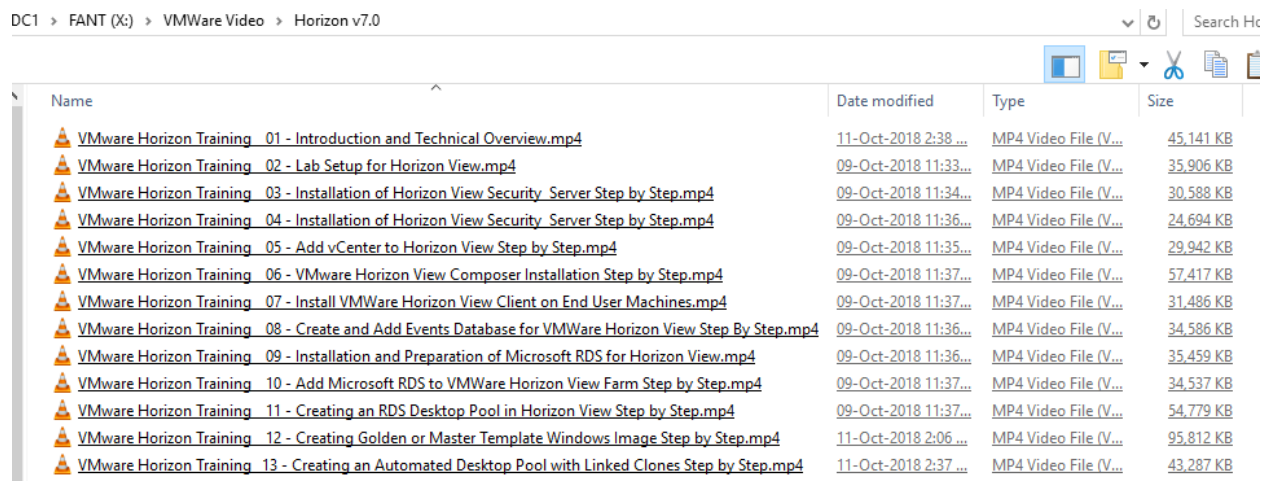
DC1 › FANT (X:) › VMWare Video › Horizon v7.0

Search Ho

| Name | Date modified | Type | Size |
|---|---|---|---|
| VMware Horizon Training _ 01 - Introduction and Technical Overview.mp4 | 11-Oct-2018 2:38 ... | MP4 Video File (V... | 45,141 KB |
| VMware Horizon Training _ 02 - Lab Setup for Horizon View.mp4 | 09-Oct-2018 11:33... | MP4 Video File (V... | 35,906 KB |
| VMware Horizon Training _ 03 - Installation of Horizon View Security Server Step by Step.mp4 | 09-Oct-2018 11:34... | MP4 Video File (V... | 30,588 KB |
| VMware Horizon Training _ 04 - Installation of Horizon View Security Server Step by Step.mp4 | 09-Oct-2018 11:36... | MP4 Video File (V... | 24,694 KB |
| VMware Horizon Training _ 05 - Add vCenter to Horizon View Step by Step.mp4 | 09-Oct-2018 11:35... | MP4 Video File (V... | 29,942 KB |
| VMware Horizon Training _ 06 - VMware Horizon View Composer Installation Step by Step.mp4 | 09-Oct-2018 11:37... | MP4 Video File (V... | 57,417 KB |
| VMware Horizon Training _ 07 - Install VMWare Horizon View Client on End User Machines.mp4 | 09-Oct-2018 11:37... | MP4 Video File (V... | 31,486 KB |
| VMware Horizon Training _ 08 - Create and Add Events Database for VMWare Horizon View Step By Step.mp4 | 09-Oct-2018 11:36... | MP4 Video File (V... | 34,586 KB |
| VMware Horizon Training _ 09 - Installation and Preparation of Microsoft RDS for Horizon View.mp4 | 09-Oct-2018 11:36... | MP4 Video File (V... | 35,459 KB |
| VMware Horizon Training _ 10 - Add Microsoft RDS to VMWare Horizon View Farm Step by Step.mp4 | 09-Oct-2018 11:37... | MP4 Video File (V... | 34,537 KB |
| VMware Horizon Training _ 11 - Creating an RDS Desktop Pool in Horizon View Step by Step.mp4 | 09-Oct-2018 11:37... | MP4 Video File (V... | 54,779 KB |
| VMware Horizon Training _ 12 - Creating Golden or Master Template Windows Image Step by Step.mp4 | 11-Oct-2018 2:06 ... | MP4 Video File (V... | 95,812 KB |
| VMware Horizon Training _ 13 - Creating an Automated Desktop Pool with Linked Clones Step by Step.mp4 | 11-Oct-2018 2:37 ... | MP4 Video File (V... | 43,287 KB |